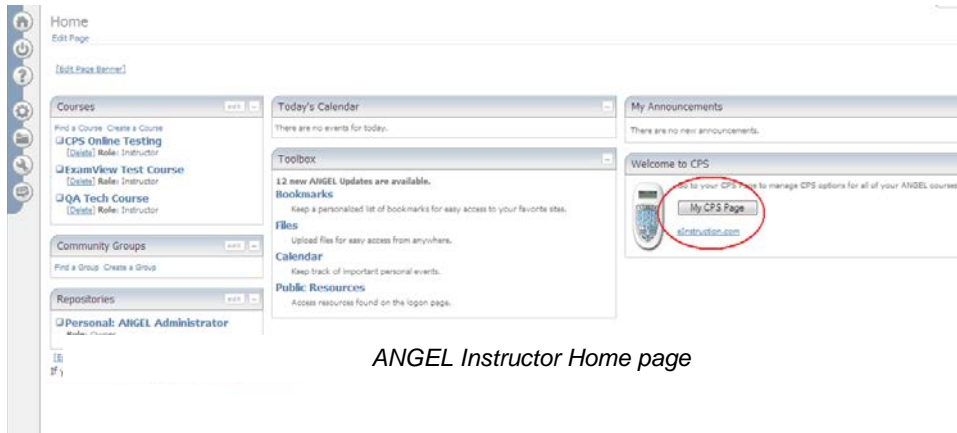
Home
Edit Page

[Edit Page Banner]

Courses

Find a Course Create a Course
CPS Online Testing
[Delete] Role: Instructor
ExamView Test Course
[Delete] Role: Instructor
QA Tech Course
[Delete] Role: Instructor

Community Groups

Find a Group Create a Group

Repositories

Personal: ANGEL Administrator

Today's Calendar

There are no events for today.

Toolbox

12 new ANGEL Updates are available.
Bookmarks
Keep a personalized list of bookmarks for easy access to your favorite sites.
Files
Upload files for easy access from anywhere.
Calendar
Keep track of important personal events.
Public Resources
Access resources found on the logon page.

My Announcements

There are no new announcements.

Welcome to CPS

Go to your CPS Page to manage CPS options for all of your ANGEL courses
My CPS Page
eInstruction.com

ANGEL Instructor Home page